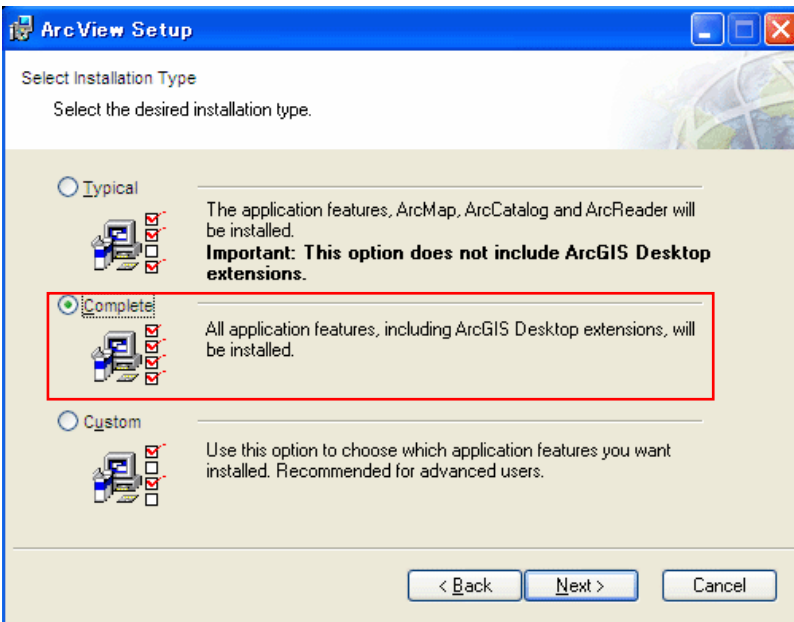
ArcView Setup

Select Installation Type

Select the desired installation type.

Typical

The application features, ArcMap, ArcCatalog and ArcReader will be installed.
**Important: This option does not include ArcGIS Desktop extensions.**

Complete

All application features, including ArcGIS Desktop extensions, will be installed.

Custom

Use this option to choose which application features you want installed. Recommended for advanced users.

< Back
Next >
Cancel